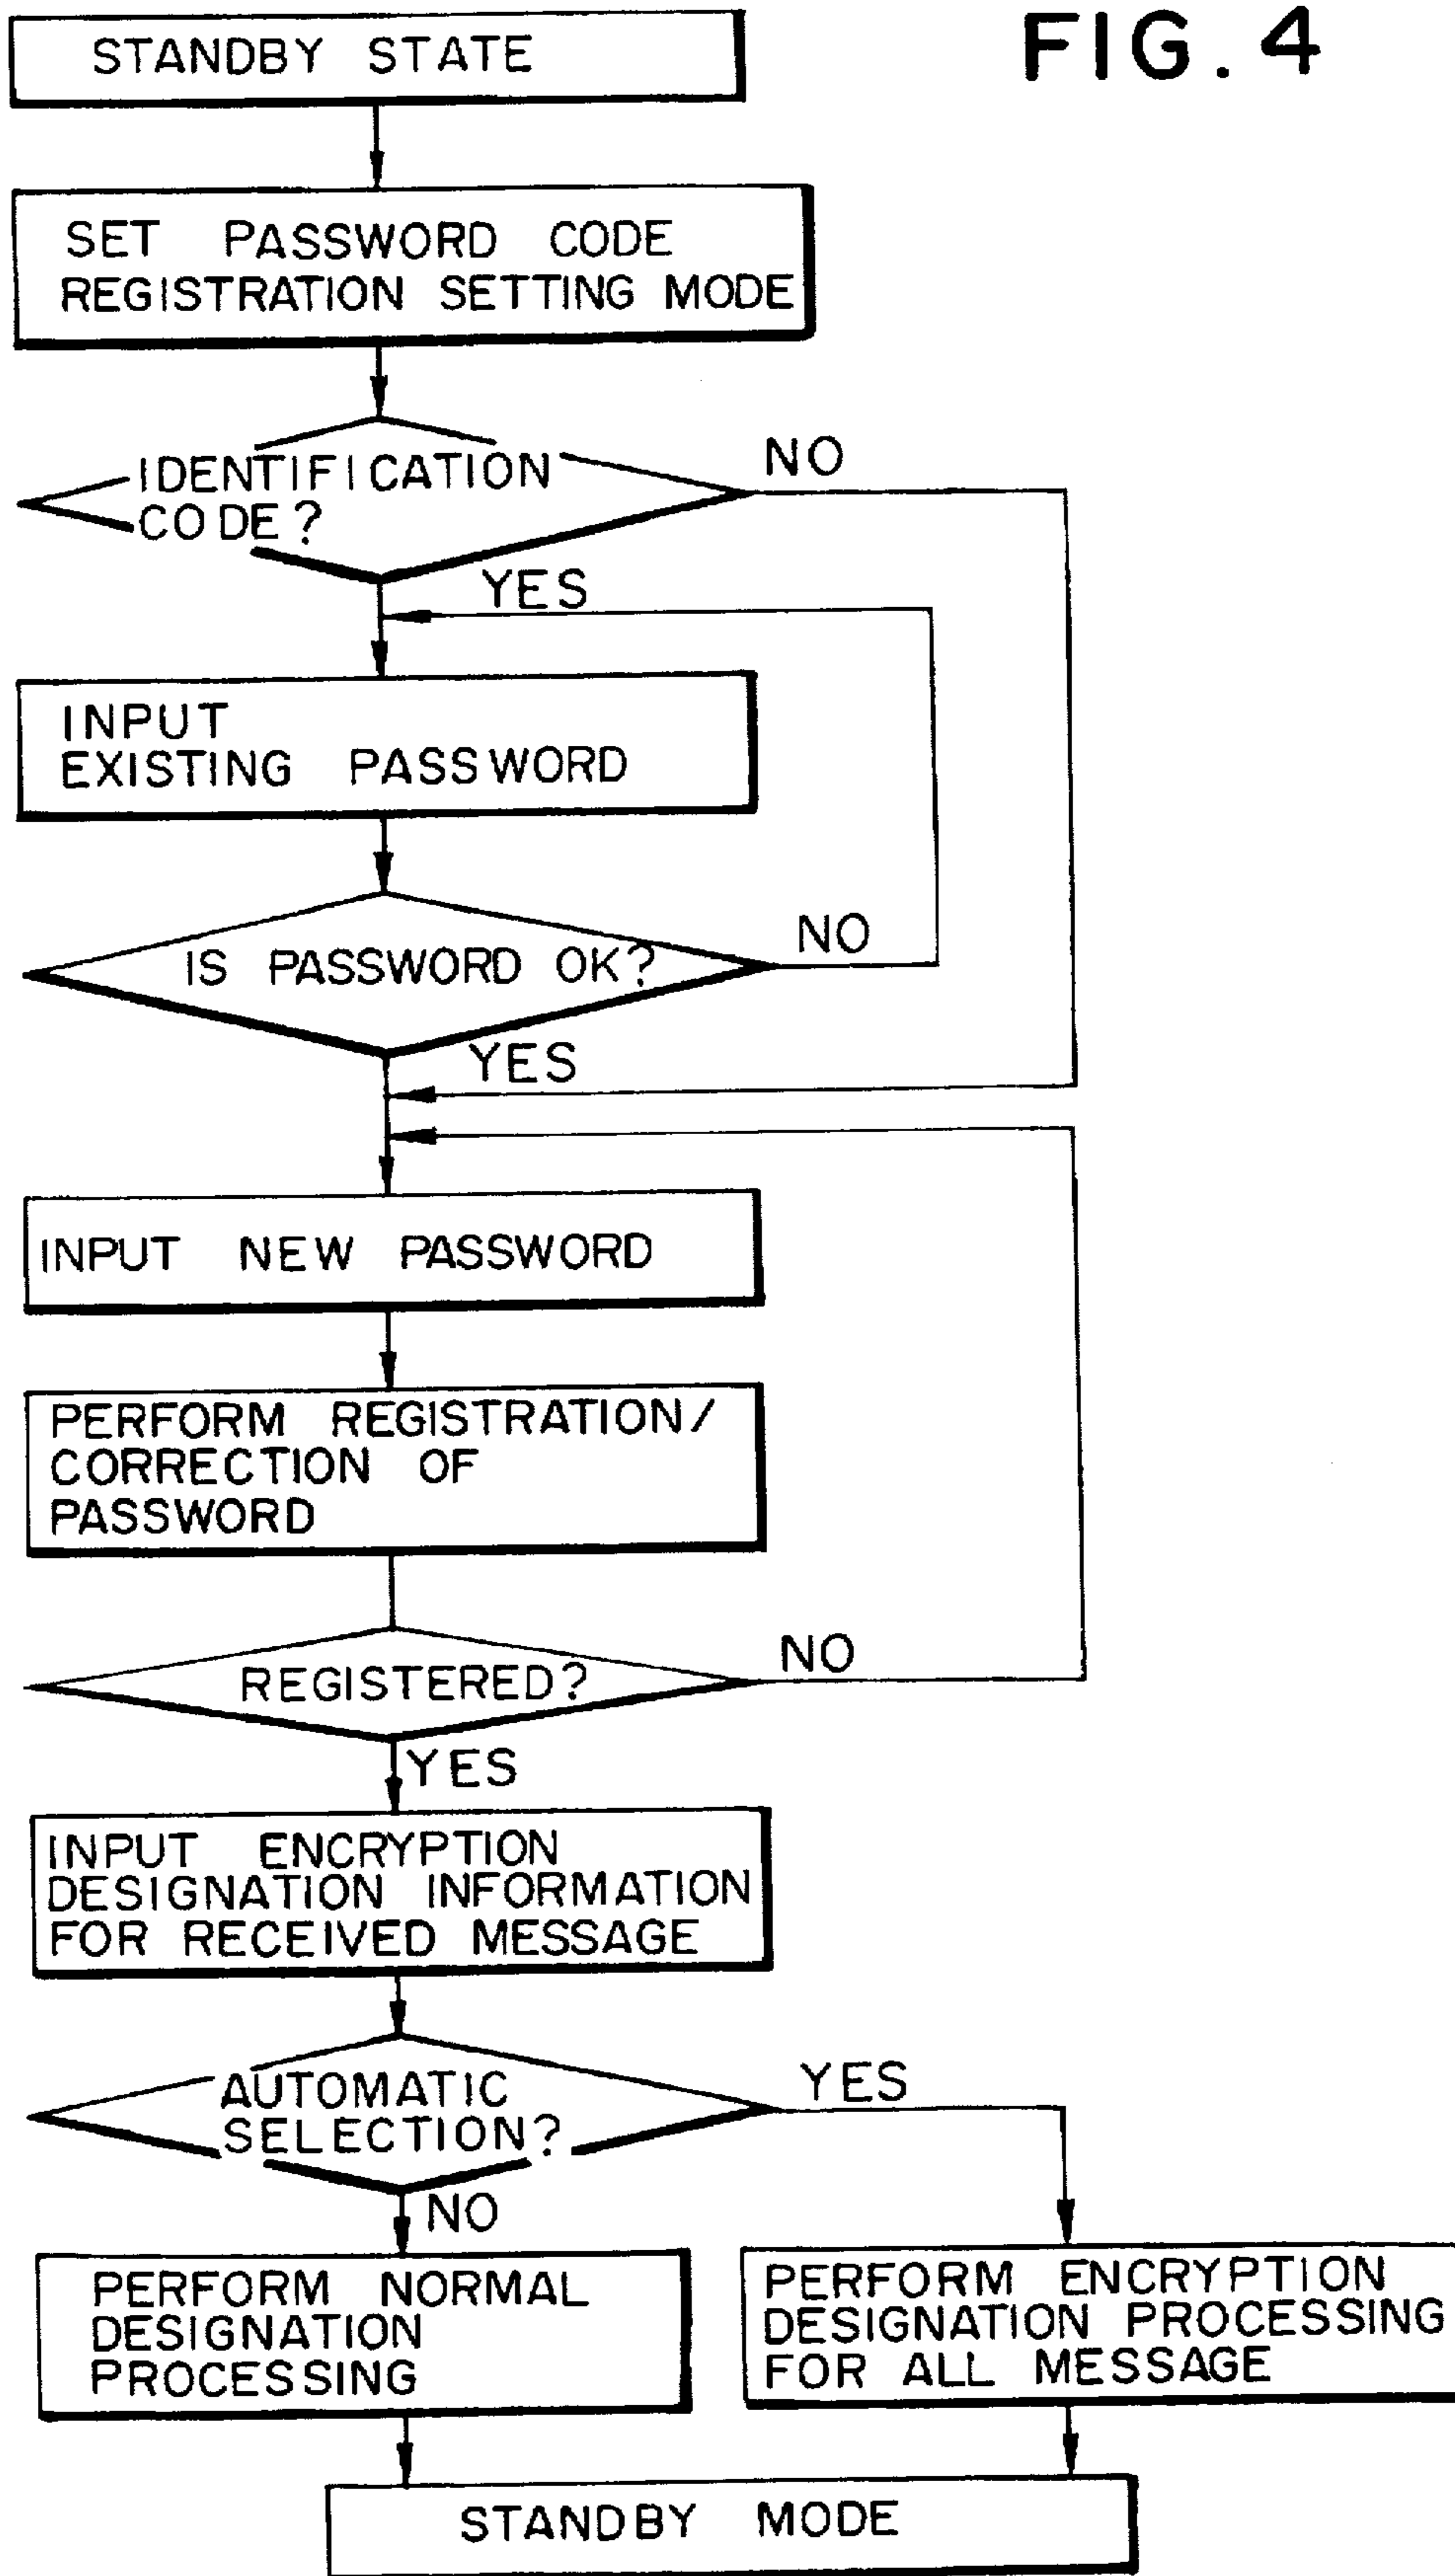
FIG. 4

STANDBY STATE

SET PASSWORD CODE REGISTRATION SETTING MODE

IDENTIFICATION CODE?

NO

YES

INPUT EXISTING PASSWORD

IS PASSWORD OK?

NO

YES

INPUT NEW PASSWORD

PERFORM REGISTRATION/ CORRECTION OF PASSWORD

REGISTERED?

NO

YES

INPUT ENCRYPTION DESIGNATION INFORMATION FOR RECEIVED MESSAGE

AUTOMATIC SELECTION?

YES

NO

PERFORM NORMAL DESIGNATION PROCESSING

PERFORM ENCRYPTION DESIGNATION PROCESSING FOR ALL MESSAGE

STANDBY MODE